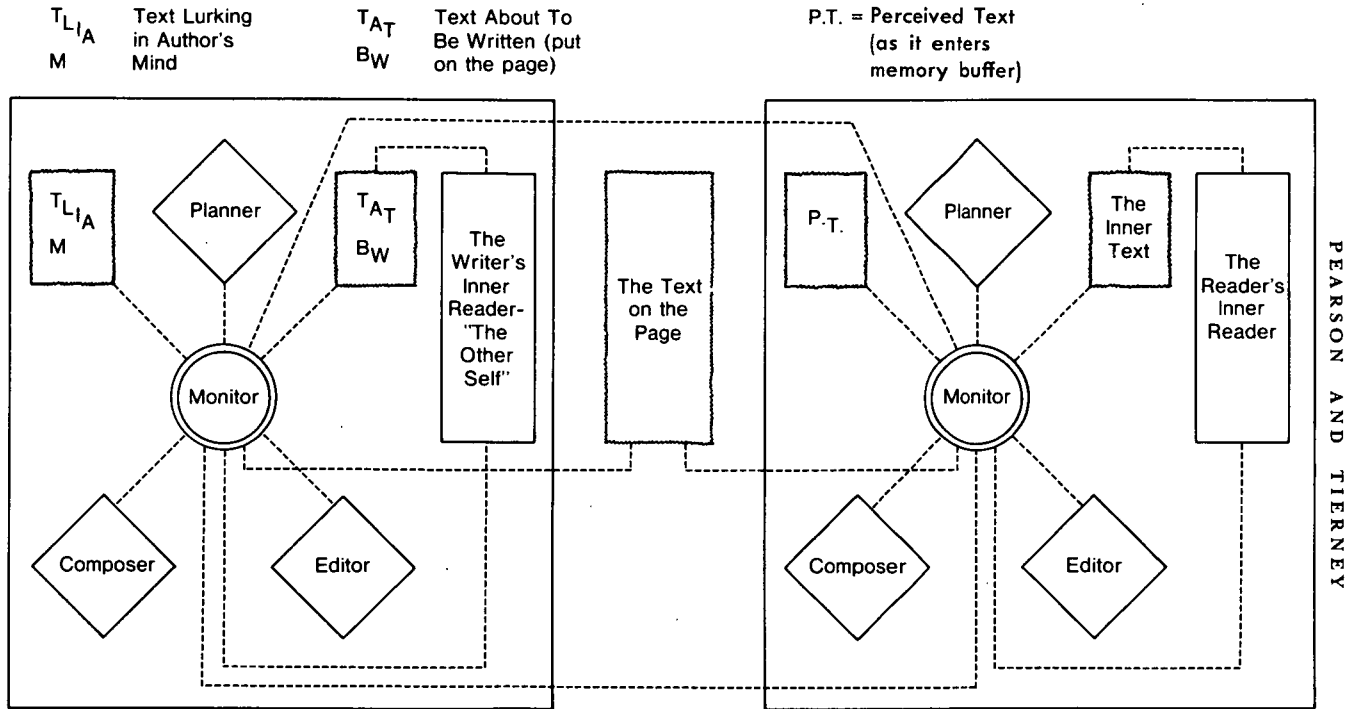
$T_{L_{I_A}}$ M Text Lurking in Author's Mind

$T_{A_T}$ $B_W$ Text About To Be Written (put on the page)

P.T. = Perceived Text (as it enters memory buffer)

$T_{L_{I_A}}$ M

Planner

$T_{A_T}$ $B_W$

The Writer's Inner Reader- "The Other Self"

Monitor

Composer

Editor

The Text on the Page

P.T.

Planner

The Inner Text

The Reader's Inner Reader

Monitor

Composer

Editor

PEARSON AND TIERNEY